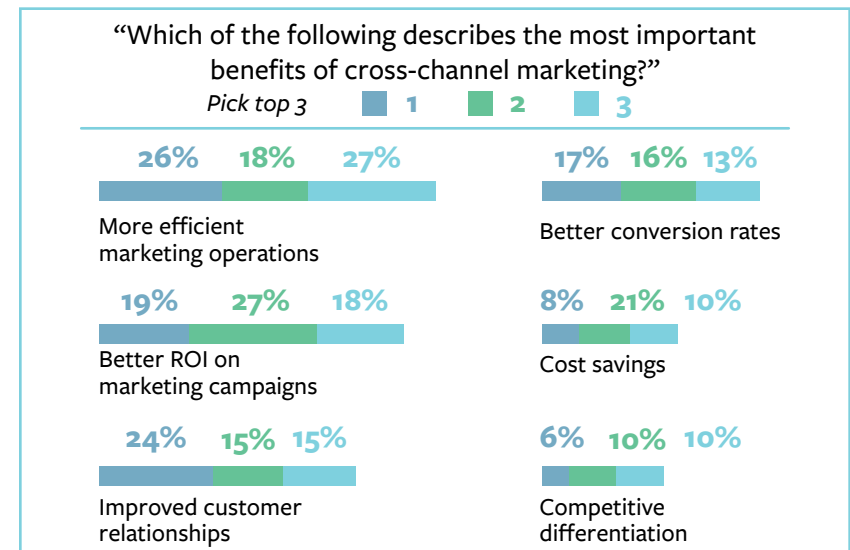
“Which of the following describes the most important benefits of cross-channel marketing?”

Pick top 3 1 2 3

26% 18% 27%
More efficient marketing operations

17% 16% 13%
Better conversion rates

19% 27% 18%
Better ROI on marketing campaigns

8% 21% 10%
Cost savings

24% 15% 15%
Improved customer relationships

6% 10% 10%
Competitive differentiation